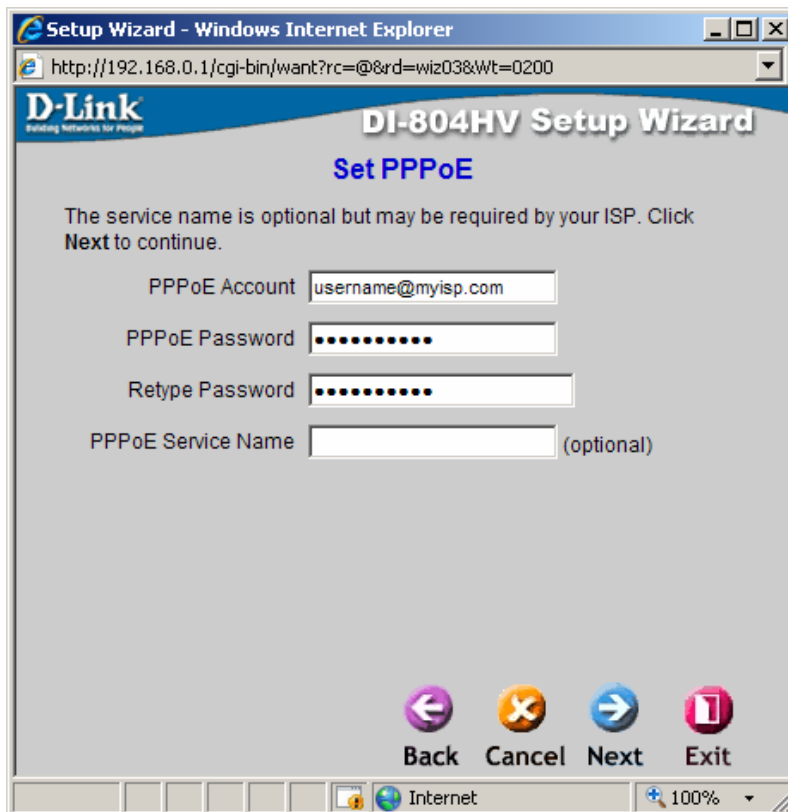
Setup Wizard - Windows Internet Explorer

http://192.168.0.1/cgi-bin/want?rc=@&rd=wiz03&Wt=0200

D-Link
Building Networks for People

DI-804HV Setup Wizard

Set PPPoE

The service name is optional but may be required by your ISP. Click Next to continue.

PPPoE Account username@myisp.com

PPPoE Password ••••••••••

Retype Password ••••••••••

PPPoE Service Name (optional)

Back Cancel Next Exit

Internet 100%